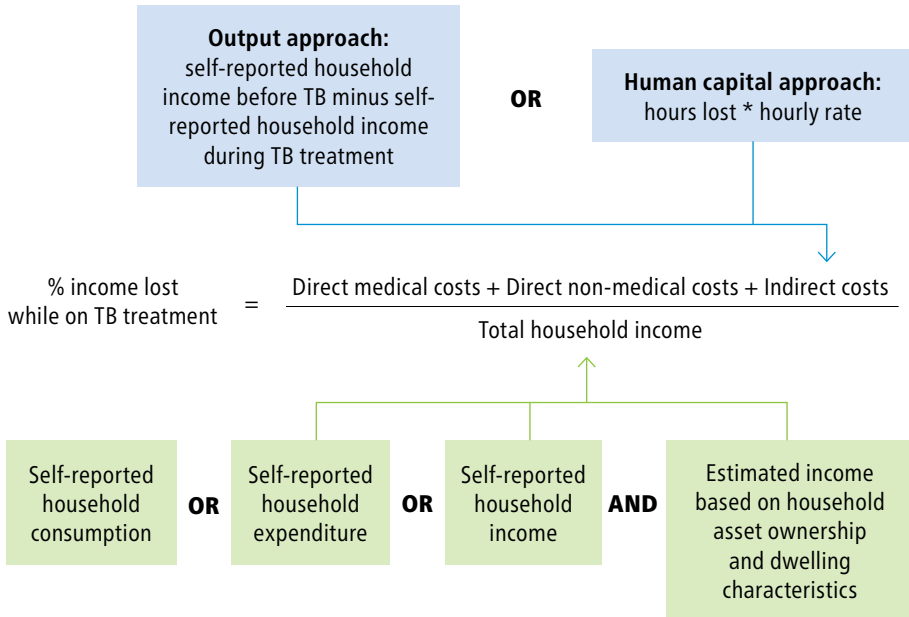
**Output approach:**
self-reported household income before TB minus self-reported household income during TB treatment

**OR**

**Human capital approach:**
hours lost * hourly rate

% income lost while on TB treatment $= \frac{\text{Direct medical costs + Direct non-medical costs + Indirect costs}}{\text{Total household income}}$

Self-reported household consumption

**OR**

Self-reported household expenditure

**OR**

Self-reported household income

**AND**

Estimated income based on household asset ownership and dwelling characteristics